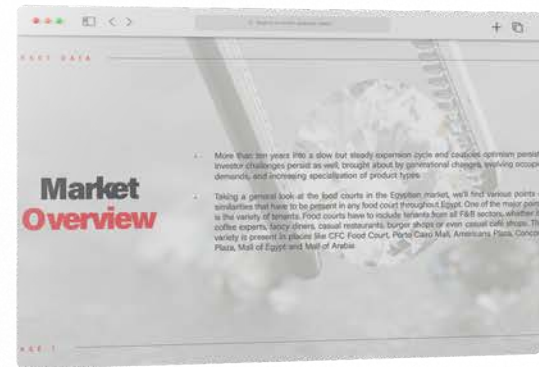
FAST DATA

Market Overview

More than ten years into a slow but steady expansion cycle and cautious optimism persist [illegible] investor challenges persist as well, brought about by generational changes, evolving occupie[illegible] demands, and increasing specialization of product types.

Taking a general look at the food courts in the Egyptian market, we'll find various points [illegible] similarities that have to be present in any food court throughout Egypt. One of the major poin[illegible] is the variety of tenants. Food courts have to include tenants from all F&B sectors, whether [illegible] coffee experts, fancy diners, casual restaurants, burger shops or even casual cafe shops. Th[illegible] variety is present in places like CFC Food Court, Porto Cairo Mall, Americana Plaza, Conco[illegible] Plaza, Mall of Egypt and Mall of Arabia.

PAGE 1